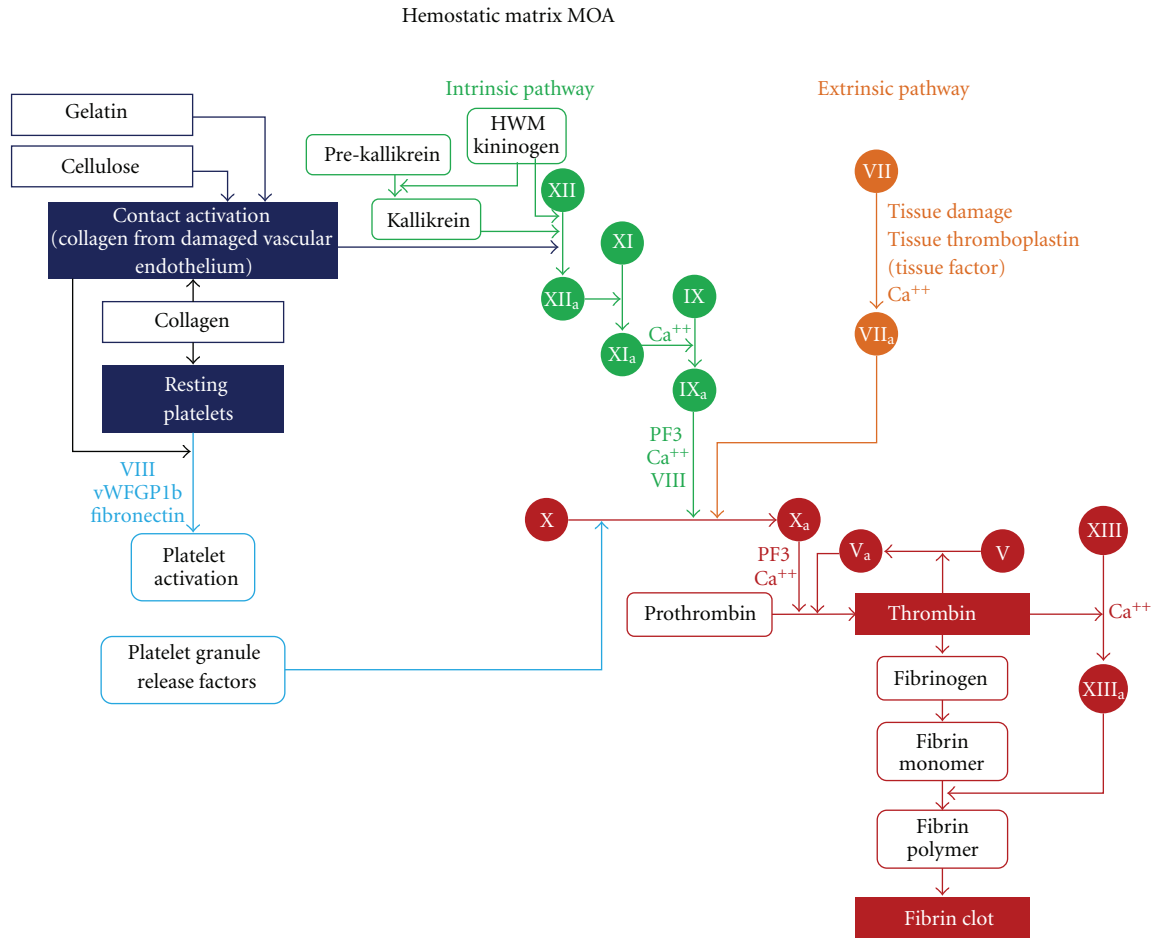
Hemostatic matrix MOA

Gelatin

Cellulose

Contact activation (collagen from damaged vascular endothelium)

Collagen

Resting platelets

VIII
vWFGP1b
fibronectin

Platelet activation

Platelet granule release factors

Intrinsic pathway

Pre-kallikrein

HWM kininogen

Kallikrein

XII

$XII_a$

XI

$XI_a$

IX

Ca$^{++}$

$IX_a$

PF3
Ca$^{++}$
VIII

Extrinsic pathway

VII

Tissue damage
Tissue thromboplastin
(tissue factor)
Ca$^{++}$

$VII_a$

X

$X_a$

PF3
Ca$^{++}$

$V_a$

V

XIII

Prothrombin

Thrombin

Ca$^{++}$

$XIII_a$

Fibrinogen

Fibrin monomer

Fibrin polymer

Fibrin clot